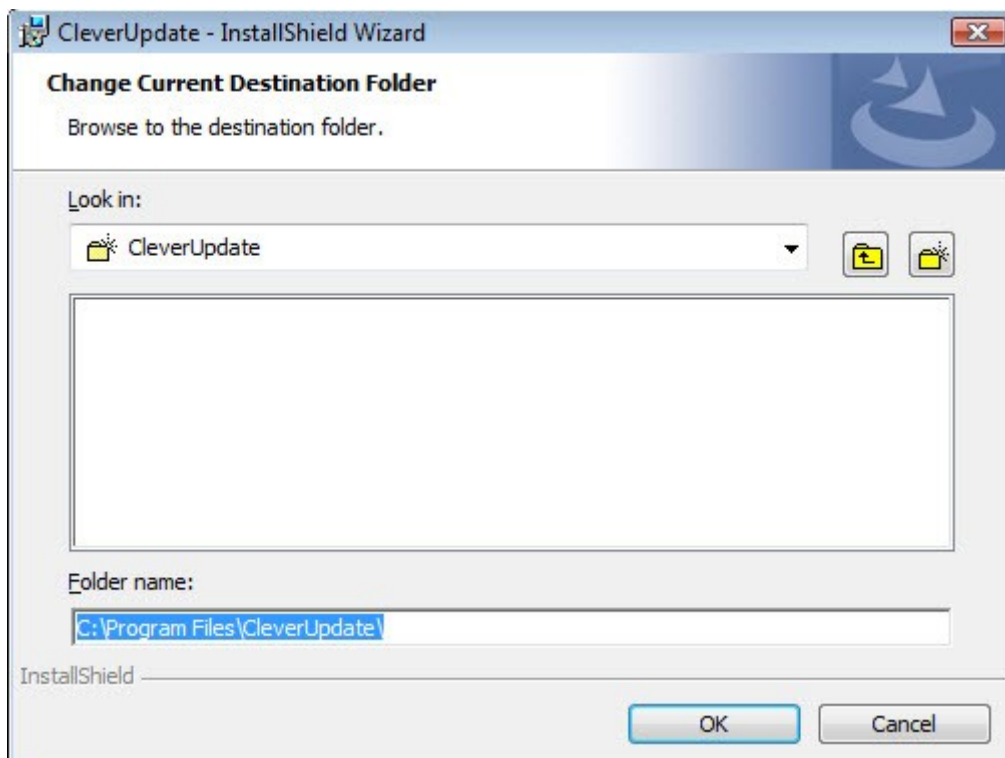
CleverUpdate - InstallShield Wizard

Change Current Destination Folder

Browse to the destination folder.

Look in:

CleverUpdate

Folder name:

C:\Program Files\CleverUpdate\

InstallShield

OK

Cancel